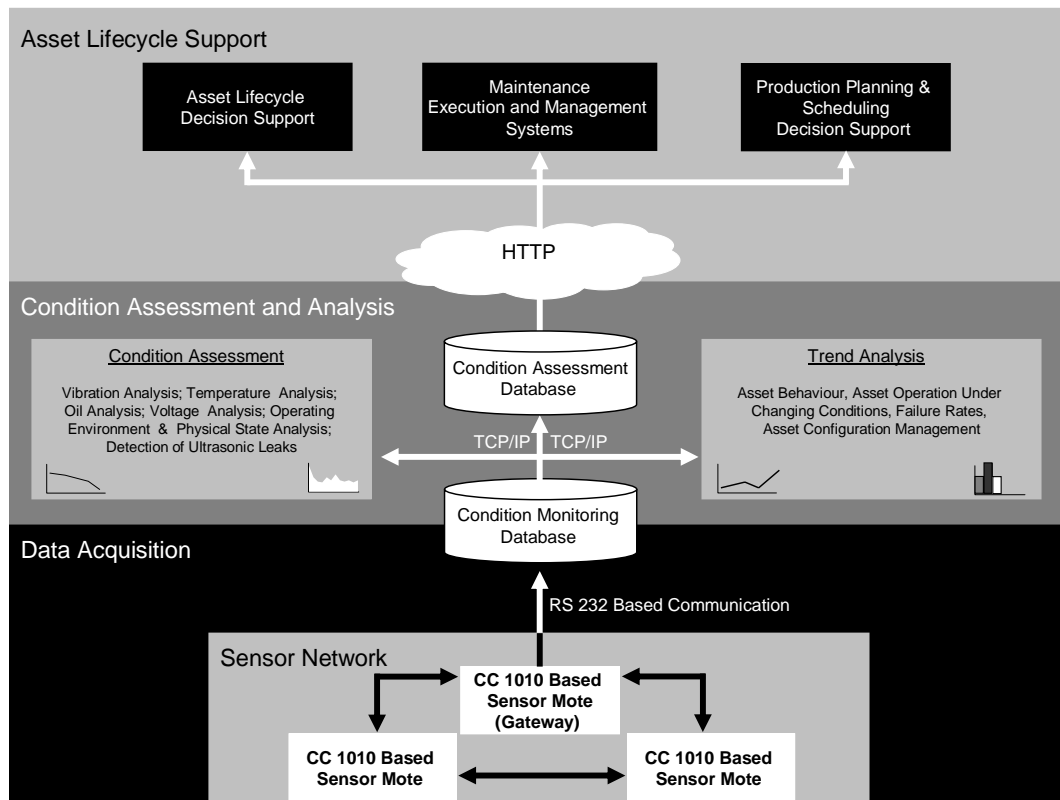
Asset Lifecycle Support

Asset Lifecycle Decision Support

Maintenance Execution and Management Systems

Production Planning & Scheduling Decision Support

HTTP

Condition Assessment and Analysis

Condition Assessment

Vibration Analysis; Temperature Analysis; Oil Analysis; Voltage Analysis; Operating Environment & Physical State Analysis; Detection of Ultrasonic Leaks

Condition Assessment Database

TCP/IP TCP/IP

Trend Analysis

Asset Behaviour, Asset Operation Under Changing Conditions, Failure Rates, Asset Configuration Management

Condition Monitoring Database

Data Acquisition

RS 232 Based Communication

Sensor Network

CC 1010 Based Sensor Mote (Gateway)

CC 1010 Based Sensor Mote

CC 1010 Based Sensor Mote